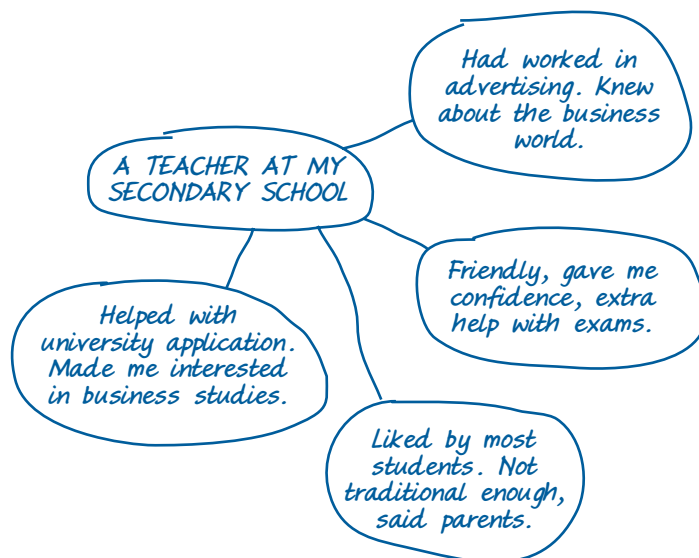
A TEACHER AT MY SECONDARY SCHOOL

Had worked in advertising. Knew about the business world.

Friendly, gave me confidence, extra help with exams.

Helped with university application. Made me interested in business studies.

Liked by most students. Not traditional enough, said parents.